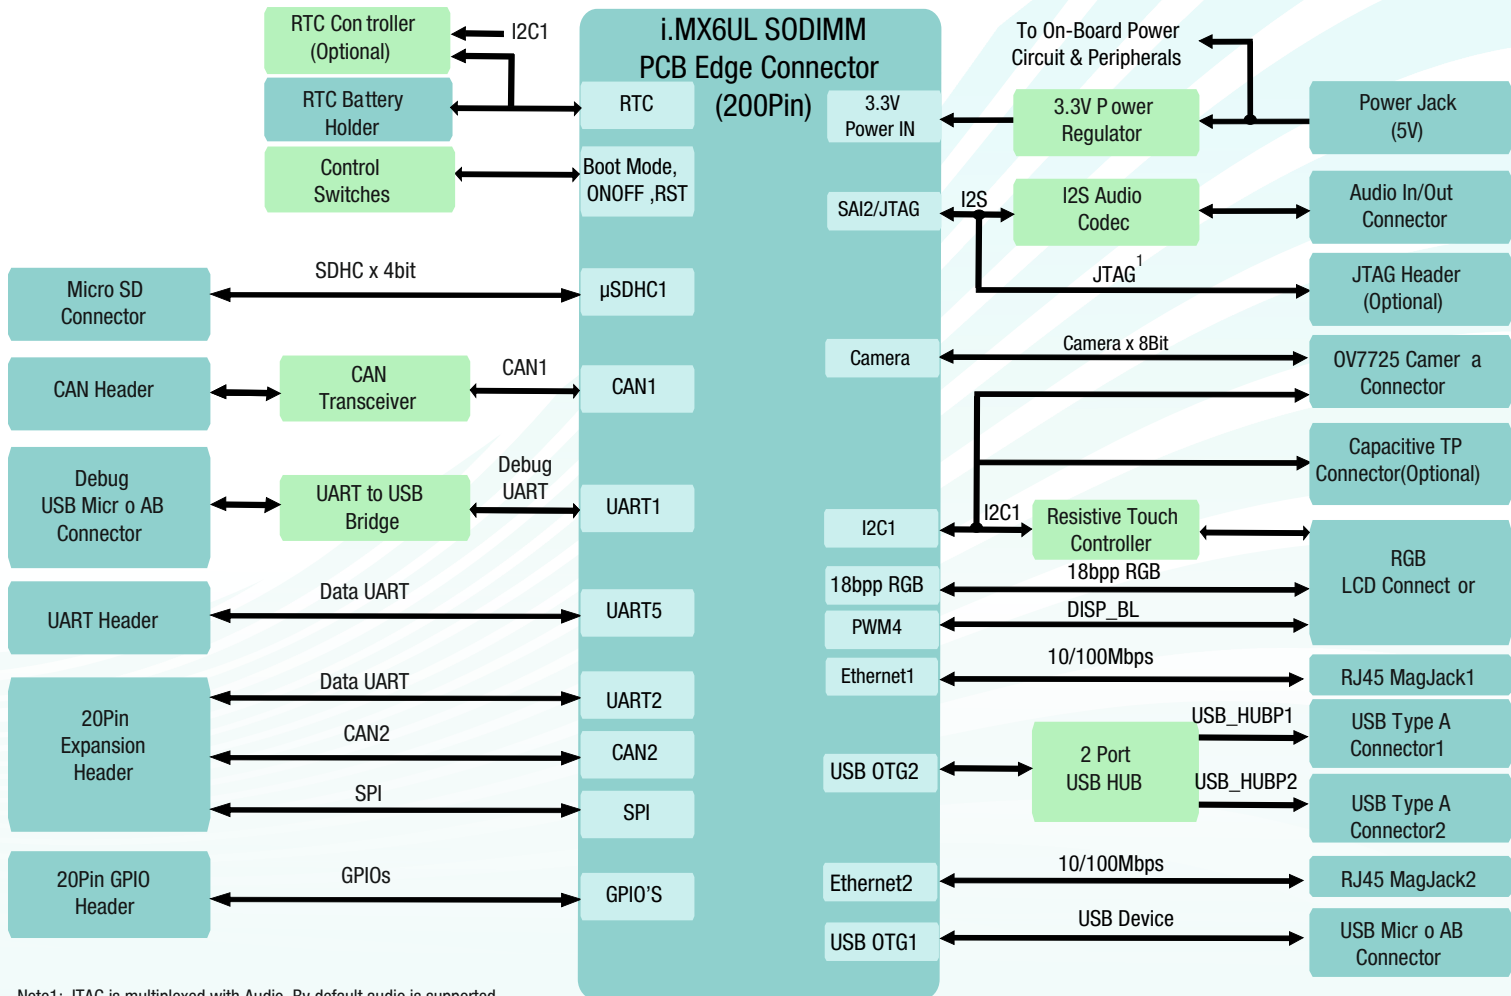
i.MX6UL SODIMM
PCB Edge Connector
(200Pin)

RTC Con troller
(Optional)

I2C1

RTC Battery
Holder

RTC

Control
Switches

Boot Mode,
ONOFF ,RST

Micro SD
Connector

SDHC x 4bit

µSDHC1

CAN Header

CAN
Transceiver

CAN1

CAN1

Debug
USB Micr o AB
Connector

UART to USB
Bridge

Debug
UART

UART1

UART Header

Data UART

UART5

20Pin
Expansion
Header

Data UART

UART2

CAN2

CAN2

SPI

SPI

20Pin GPIO
Header

GPIOs

GPIO'S

To On-Board Power
Circuit & Peripherals

3.3V
Power IN

3.3V P ower
Regulator

Power Jack
(5V)

SAI2/JTAG

I2S

I2S Audio
Codec

Audio In/Out
Connector

JTAG$^1$

JTAG Header
(Optional)

Camera

Camera x 8Bit

OV7725 Camer a
Connector

Capacitive TP
Connector(Optional)

I2C1

I2C1

Resistive Touch
Controller

RGB
LCD Connect or

18bpp RGB

18bpp RGB

PWM4

DISP_BL

Ethernet1

10/100Mbps

RJ45 MagJack1

USB OTG2

2 Port
USB HUB

USB_HUBP1

USB Type A
Connector1

USB_HUBP2

USB Type A
Connector2

Ethernet2

10/100Mbps

RJ45 MagJack2

USB OTG1

USB Device

USB Micr o AB
Connector

Note1: JTAG is multiplexed with Audio. By default audio is supported